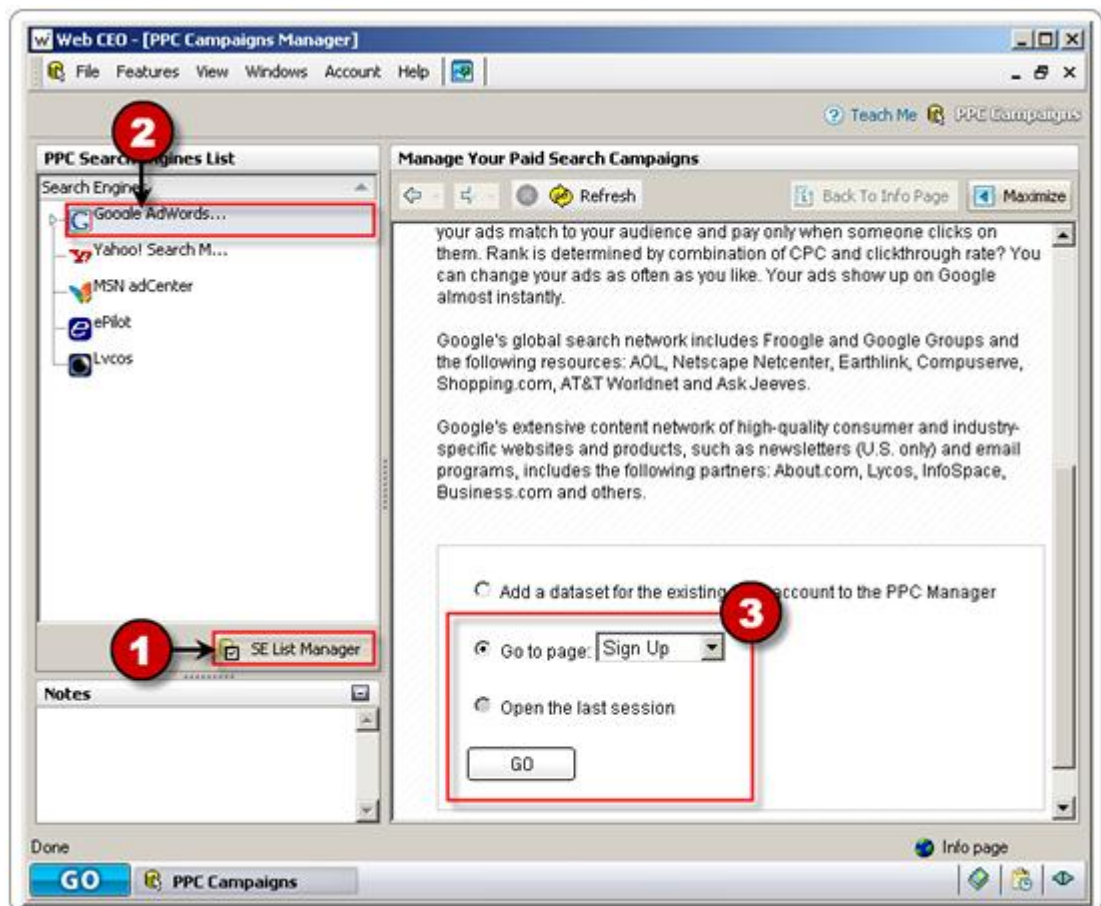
Web CEO - [PPC Campaigns Manager]

File Features View Windows Account Help

Teach Me PPC Campaigns

2

PPC Search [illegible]gines List

Search Engine

Google AdWords...

Yahoo! Search M...

MSN adCenter

ePilot

Lycos

1

SE List Manager

Notes

Manage Your Paid Search Campaigns

Refresh

Back To Info Page

Maximize

your ads match to your audience and pay only when someone clicks on them. Rank is determined by combination of CPC and clickthrough rate? You can change your ads as often as you like. Your ads show up on Google almost instantly.

Google's global search network includes Froogle and Google Groups and the following resources: AOL, Netscape Netcenter, Earthlink, Compuserve, Shopping.com, AT&T Worldnet and Ask Jeeves.

Google's extensive content network of high-quality consumer and industry-specific websites and products, such as newsletters (U.S. only) and email programs, includes the following partners: About.com, Lycos, InfoSpace, Business.com and others.

Add a dataset for the existing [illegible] account to the PPC Manager

3

Go to page: Sign Up

Open the last session

GO

Done

Info page

GO

PPC Campaigns